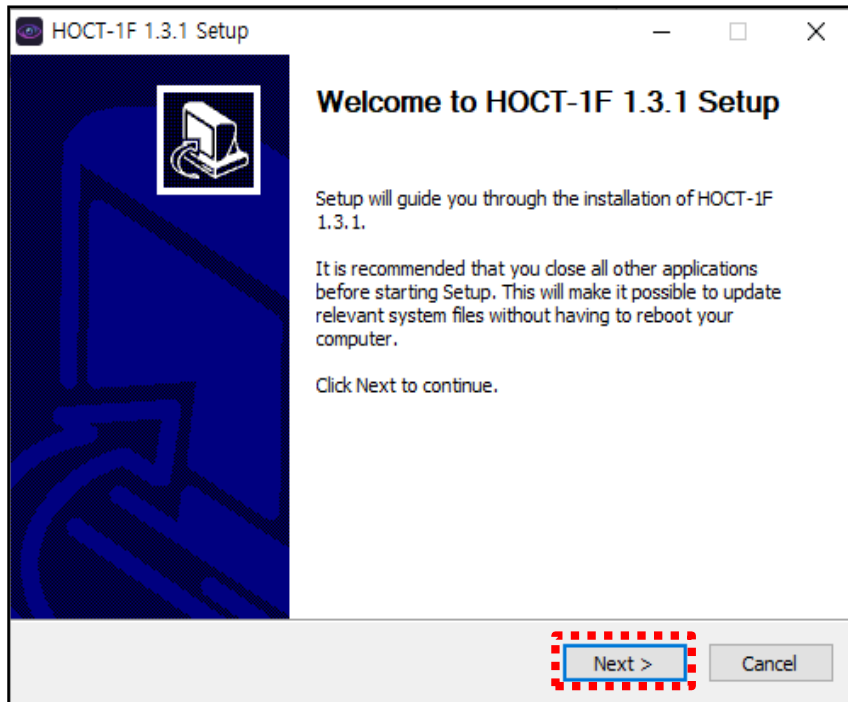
HOCT-1F 1.3.1 Setup

Welcome to HOCT-1F 1.3.1 Setup

Setup will guide you through the installation of HOCT-1F 1.3.1.

It is recommended that you close all other applications before starting Setup. This will make it possible to update relevant system files without having to reboot your computer.

Click Next to continue.

Next >

Cancel